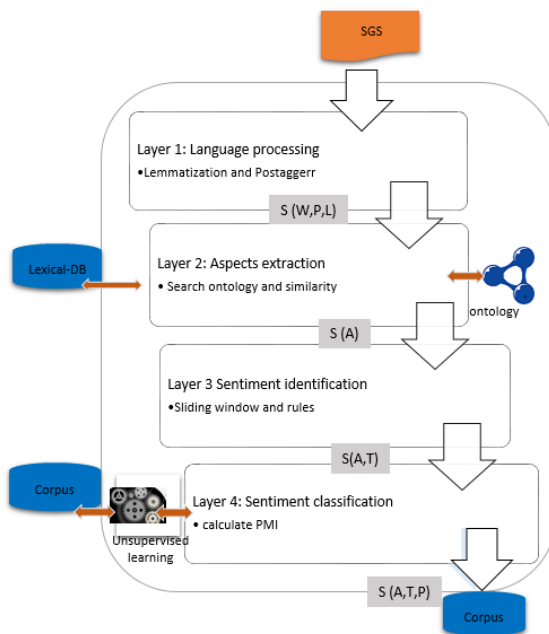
SGS

Layer 1: Language processing
•Lemmatization and Postaggerr

S (W,P,L)

Lexical-DB

Layer 2: Aspects extraction
• Search ontology and similarity

ontology

S (A)

Layer 3 Sentiment identification
•Sliding window and rules

S(A,T)

Corpus

Unsupervised learning

Layer 4: Sentiment classification
• calculate PMI

S (A,T,P)

Corpus